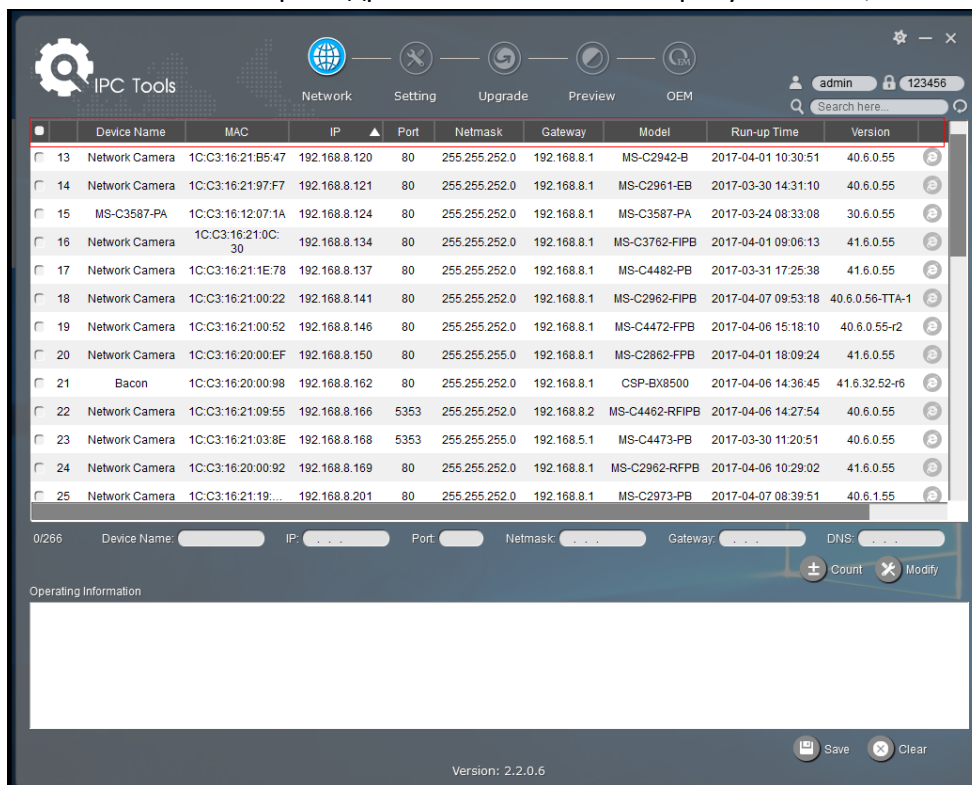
IPC Tools

Network Setting Upgrade Preview OEM

admin 123456
Search here...

| | | Device Name | MAC | IP | Port | Netmask | Gateway | Model | Run-up Time | Version |
|---|---|---|---|---|---|---|---|---|---|---|
| | 13 | Network Camera | 1C:C3:16:21:B5:47 | 192.168.8.120 | 80 | 255.255.252.0 | 192.168.8.1 | MS-C2942-B | 2017-04-01 10:30:51 | 40.6.0.55 |
| | 14 | Network Camera | 1C:C3:16:21:97:F7 | 192.168.8.121 | 80 | 255.255.252.0 | 192.168.8.1 | MS-C2961-EB | 2017-03-30 14:31:10 | 40.6.0.55 |
| | 15 | MS-C3587-PA | 1C:C3:16:12:07:1A | 192.168.8.124 | 80 | 255.255.252.0 | 192.168.8.1 | MS-C3587-PA | 2017-03-24 08:33:08 | 30.6.0.55 |
| | 16 | Network Camera | 1C:C3:16:21:0C:30 | 192.168.8.134 | 80 | 255.255.252.0 | 192.168.8.1 | MS-C3762-FIPB | 2017-04-01 09:06:13 | 41.6.0.55 |
| | 17 | Network Camera | 1C:C3:16:21:1E:78 | 192.168.8.137 | 80 | 255.255.252.0 | 192.168.8.1 | MS-C4482-PB | 2017-03-31 17:25:38 | 41.6.0.55 |
| | 18 | Network Camera | 1C:C3:16:21:00:22 | 192.168.8.141 | 80 | 255.255.252.0 | 192.168.8.1 | MS-C2962-FIPB | 2017-04-07 09:53:18 | 40.6.0.56-TTA-1 |
| | 19 | Network Camera | 1C:C3:16:21:00:52 | 192.168.8.146 | 80 | 255.255.252.0 | 192.168.8.1 | MS-C4472-FPB | 2017-04-06 15:18:10 | 40.6.0.55-r2 |
| | 20 | Network Camera | 1C:C3:16:20:00:EF | 192.168.8.150 | 80 | 255.255.255.0 | 192.168.8.1 | MS-C2862-FPB | 2017-04-01 18:09:24 | 41.6.0.55 |
| | 21 | Bacon | 1C:C3:16:20:00:98 | 192.168.8.162 | 80 | 255.255.252.0 | 192.168.8.1 | CSP-BX8500 | 2017-04-06 14:36:45 | 41.6.32.52-r6 |
| | 22 | Network Camera | 1C:C3:16:21:09:55 | 192.168.8.166 | 5353 | 255.255.252.0 | 192.168.8.2 | MS-C4462-RFIPB | 2017-04-06 14:27:54 | 40.6.0.55 |
| | 23 | Network Camera | 1C:C3:16:21:03:8E | 192.168.8.168 | 5353 | 255.255.255.0 | 192.168.5.1 | MS-C4473-PB | 2017-03-30 11:20:51 | 40.6.0.55 |
| | 24 | Network Camera | 1C:C3:16:20:00:92 | 192.168.8.169 | 80 | 255.255.252.0 | 192.168.8.1 | MS-C2962-RFPB | 2017-04-06 10:29:02 | 41.6.0.55 |
| | 25 | Network Camera | 1C:C3:16:21:19:... | 192.168.8.201 | 80 | 255.255.252.0 | 192.168.8.1 | MS-C2973-PB | 2017-04-07 08:39:51 | 40.6.1.55 |

0/266 Device Name: IP: . . . Port: Netmask: . . . Gateway: . . . DNS: . . .

Count Modify

Operating Information

Save Clear

Version: 2.2.0.6